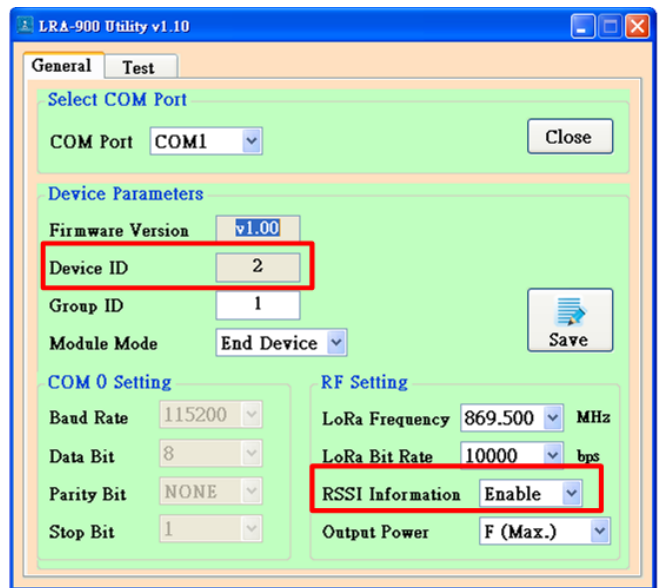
LRA-900 Utility v1.10

General
Test

Select COM Port
COM Port COM1
Close

Device Parameters
Firmware Version v1.00
Device ID 2
Group ID 1
Module Mode End Device
Save

COM 0 Setting
Baud Rate 115200
Data Bit 8
Parity Bit NONE
Stop Bit 1

RF Setting
LoRa Frequency 869.500 MHz
LoRa Bit Rate 10000 bps
RSSI Information Enable
Output Power F (Max.)